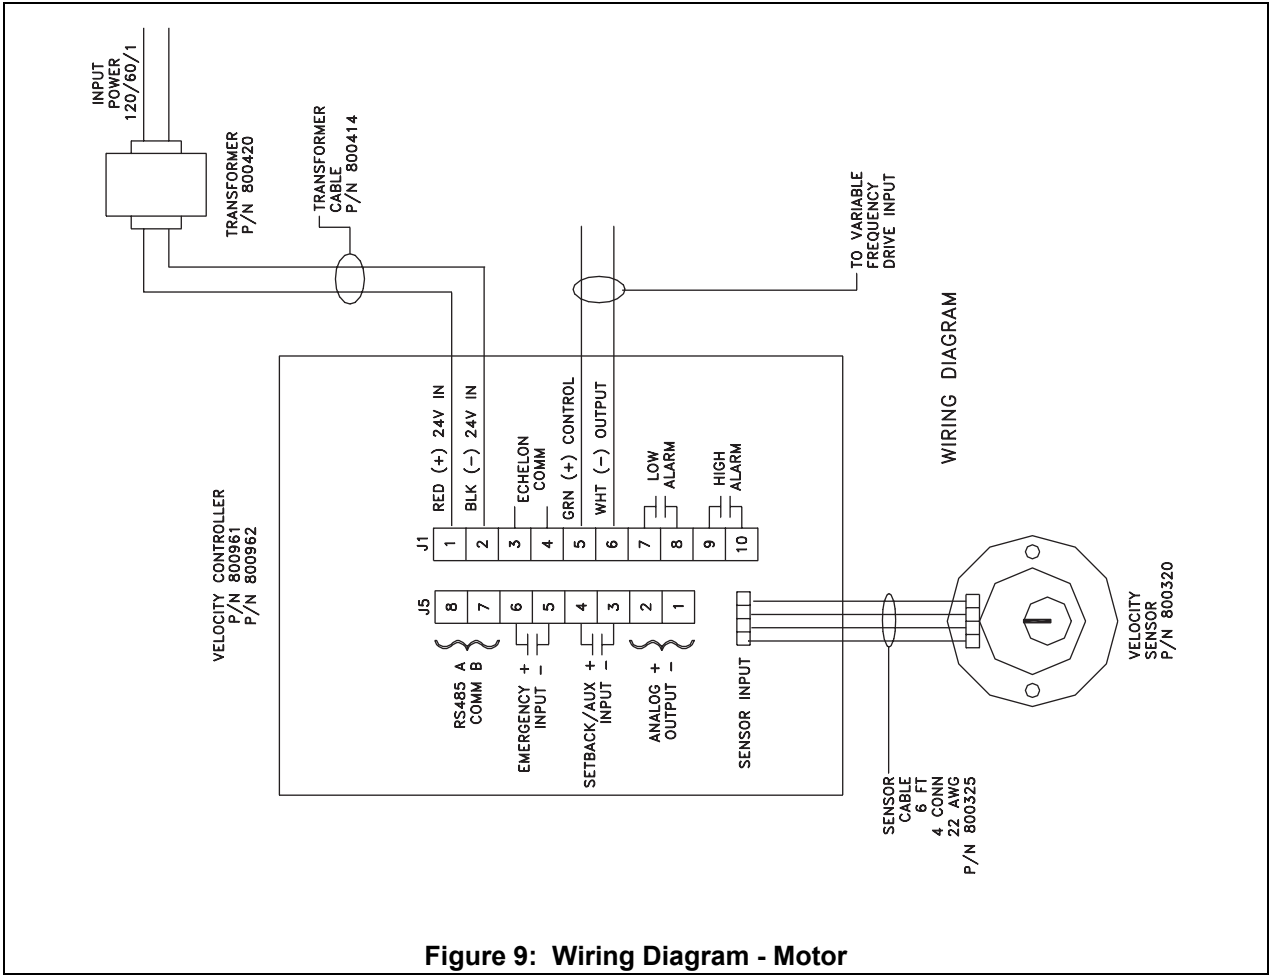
INPUT POWER 120/60/1

TRANSFORMER P/N 800420

TRANSFORMER CABLE P/N 800414

TO VARIABLE FREQUENCY DRIVE INPUT

WIRING DIAGRAM

VELOCITY CONTROLLER P/N 800961 P/N 800962

J1

1 RED (+) 24V IN

2 BLK (−) 24V IN

3 ECHELON

4 COMM

5 GRN (+) CONTROL

6 WHT (−) OUTPUT

7 LOW

8 ALARM

9 HIGH

10 ALARM

J5

8 7 6 5 4 3 2 1

RS485 A COMM B

EMERGENCY + INPUT −

SETBACK/AUX + INPUT −

ANALOG + OUTPUT −

SENSOR INPUT

VELOCITY SENSOR P/N 800320

SENSOR CABLE 6 FT 4 CONN 22 AWG P/N 800325

Figure 9: Wiring Diagram - Motor